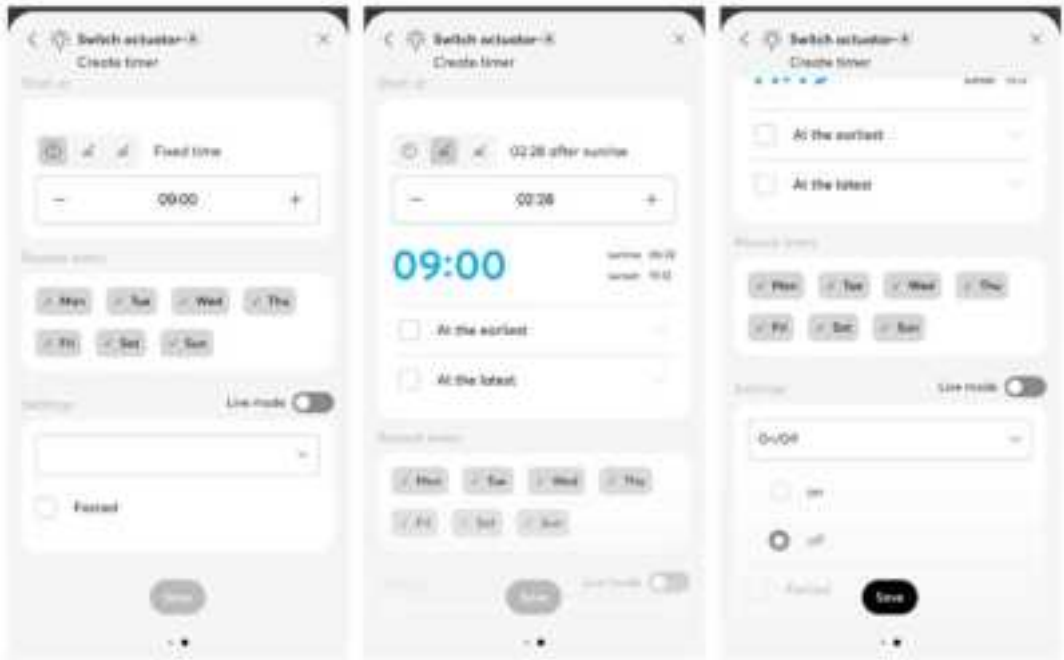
Switch actuator-A
Create timer
Start at

Fixed time

−
09:00
+

Repeat every

Mon Tue Wed Thu
Fri Sat Sun

Settings
Live mode

Forced

Save

Switch actuator-A
Create timer
Start at

02:28 after sunrise

−
02:28
+

09:00

sunrise 06:32
sunset 19:12

At the earliest

At the latest

Repeat every

Mon Tue Wed Thu
Fri Sat Sun

Live mode

Save

Switch actuator-A
Create timer

At the earliest

At the latest

Repeat every

Mon Tue Wed Thu
Fri Sat Sun

Settings
Live mode

On/Off

on

off

Forced

Save